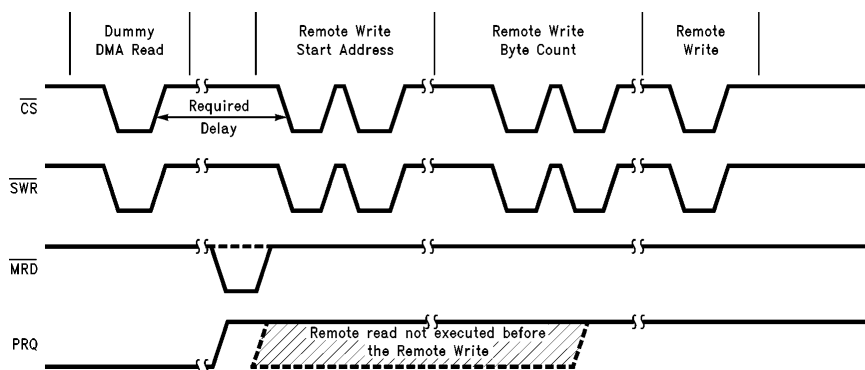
Dummy DMA Read

Remote Write Start Address

Remote Write Byte Count

Remote Write

$\overline{CS}$

Required Delay

$\overline{SWR}$

$\overline{MRD}$

PRQ

Remote read not executed before the Remote Write